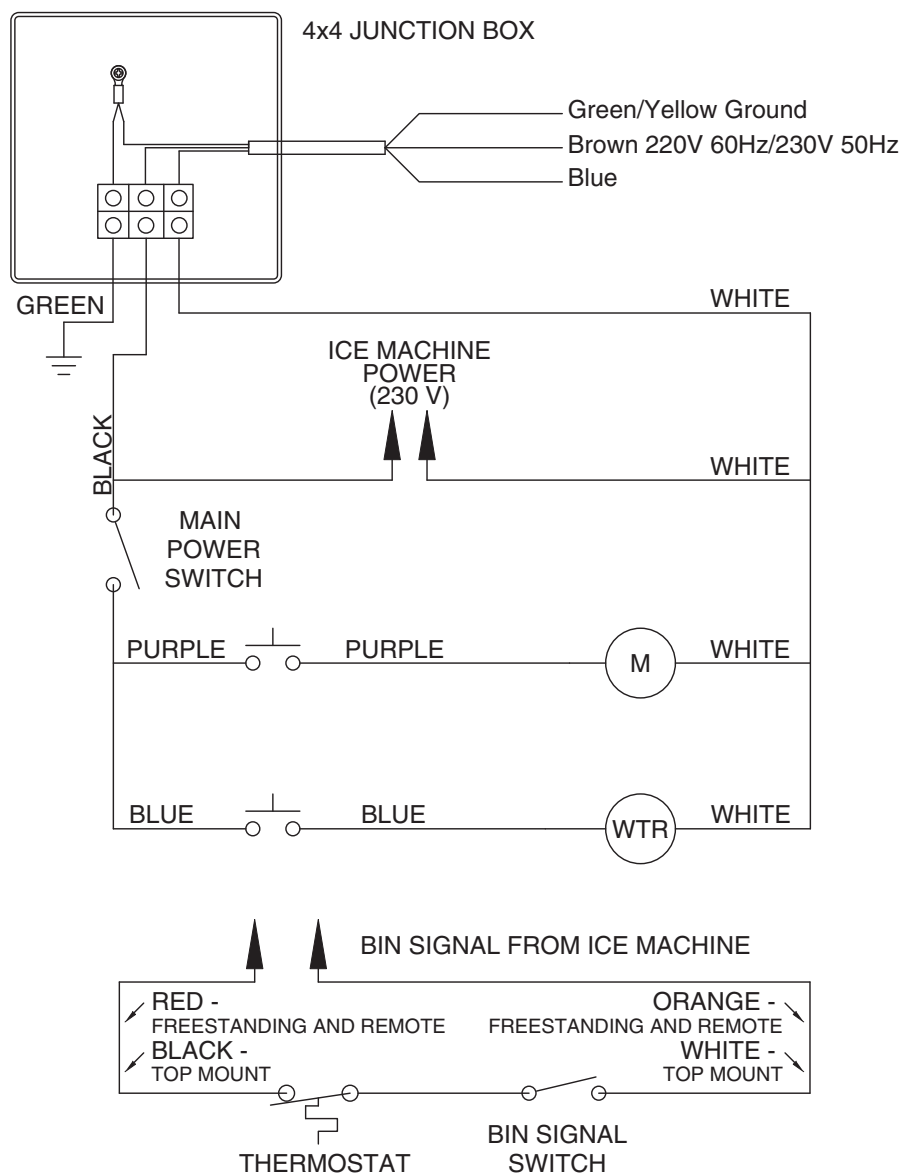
4x4 JUNCTION BOX

Green/Yellow Ground
Brown 220V 60Hz/230V 50Hz
Blue

GREEN

WHITE

ICE MACHINE POWER (230 V)

BLACK

WHITE

MAIN POWER SWITCH

PURPLE

PURPLE

M

WHITE

BLUE

BLUE

WTR

WHITE

BIN SIGNAL FROM ICE MACHINE

RED - FREESTANDING AND REMOTE
BLACK - TOP MOUNT

ORANGE - FREESTANDING AND REMOTE
WHITE - TOP MOUNT

THERMOSTAT

BIN SIGNAL SWITCH